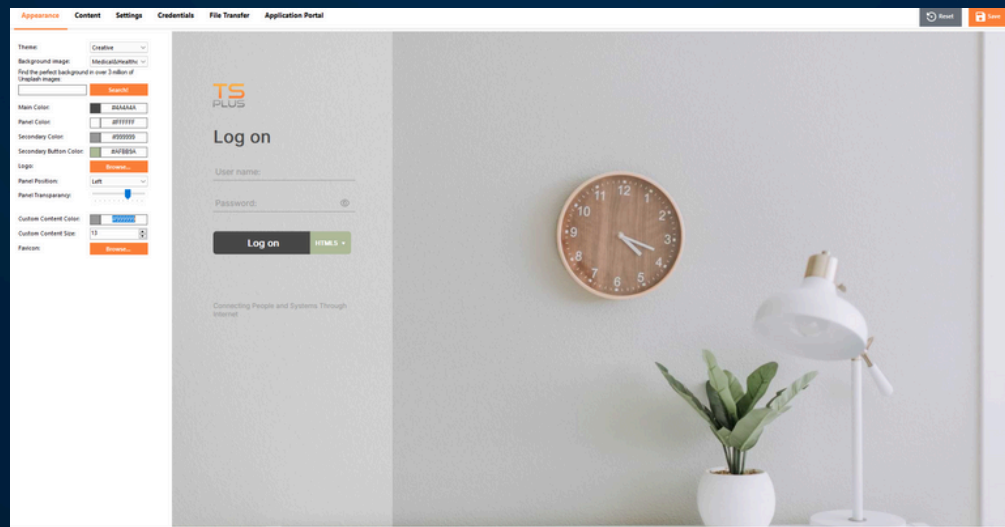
Appearance Content Settings Credentials File Transfer Application Portal

Reset Save

Theme: Creative

Background image: Medical&Healthc

Find the perfect background in over 3 million of Unsplash images:

Search!

Main Color: #4A4A4A

Panel Color: #FFFFFF

Secondary Color: #999999

Secondary Button Color: #AFBB9A

Logo: Browse...

Panel Position: Left

Panel Transparency:

Custom Content Color: #999999

Custom Content Size: 13

Favicon: Browse...

TS PLUS

Log on

User name:

Password:

Log on HTML5

Connecting People and Systems Through Internet

12 1 2 3 4 5 6 7 8 9 10 11